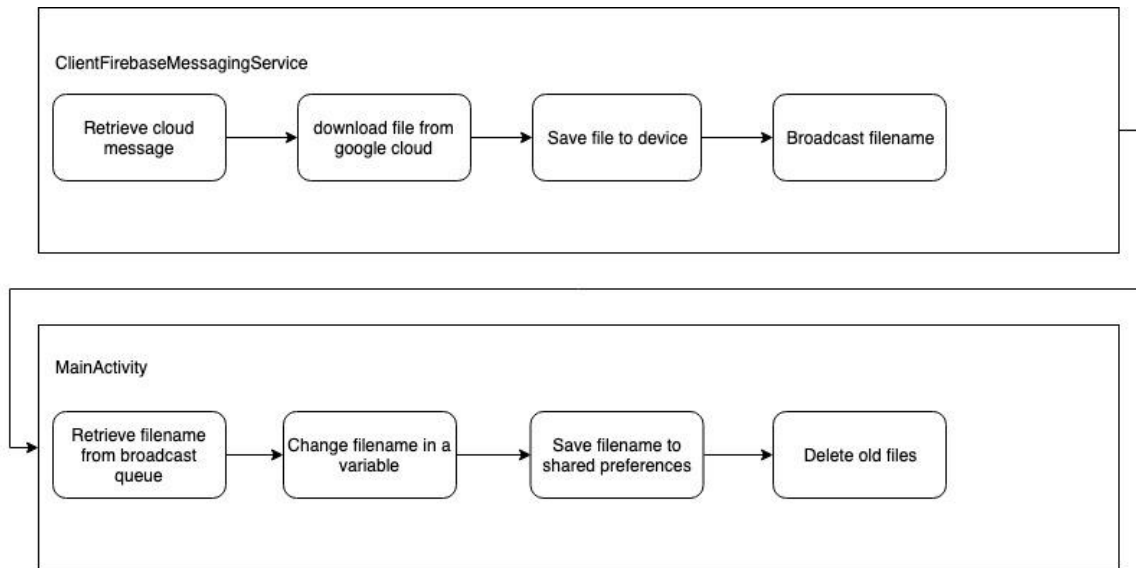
ClientFirebaseMessagingService

Retrieve cloud message

download file from google cloud

Save file to device

Broadcast filename

MainActivity

Retrieve filename from broadcast queue

Change filename in a variable

Save filename to shared preferences

Delete old files